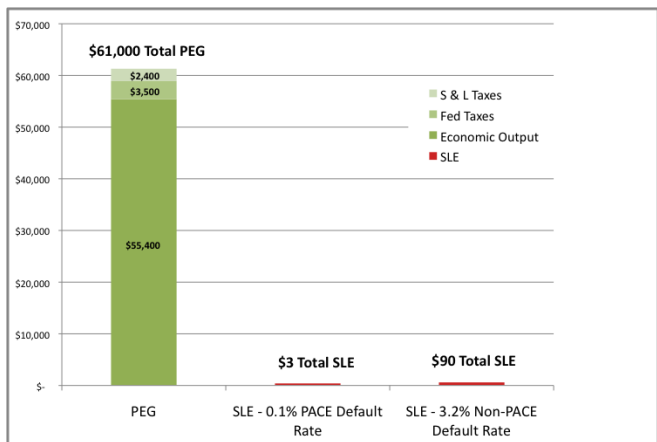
$70,000
$60,000
$50,000
$40,000
$30,000
$20,000
$10,000
$-

$61,000 Total PEG

$2,400
$3,500
$55,400

S & L Taxes
Fed Taxes
Economic Output
SLE

$3 Total SLE

$90 Total SLE

PEG

SLE - 0.1% PACE Default Rate

SLE - 3.2% Non-PACE Default Rate